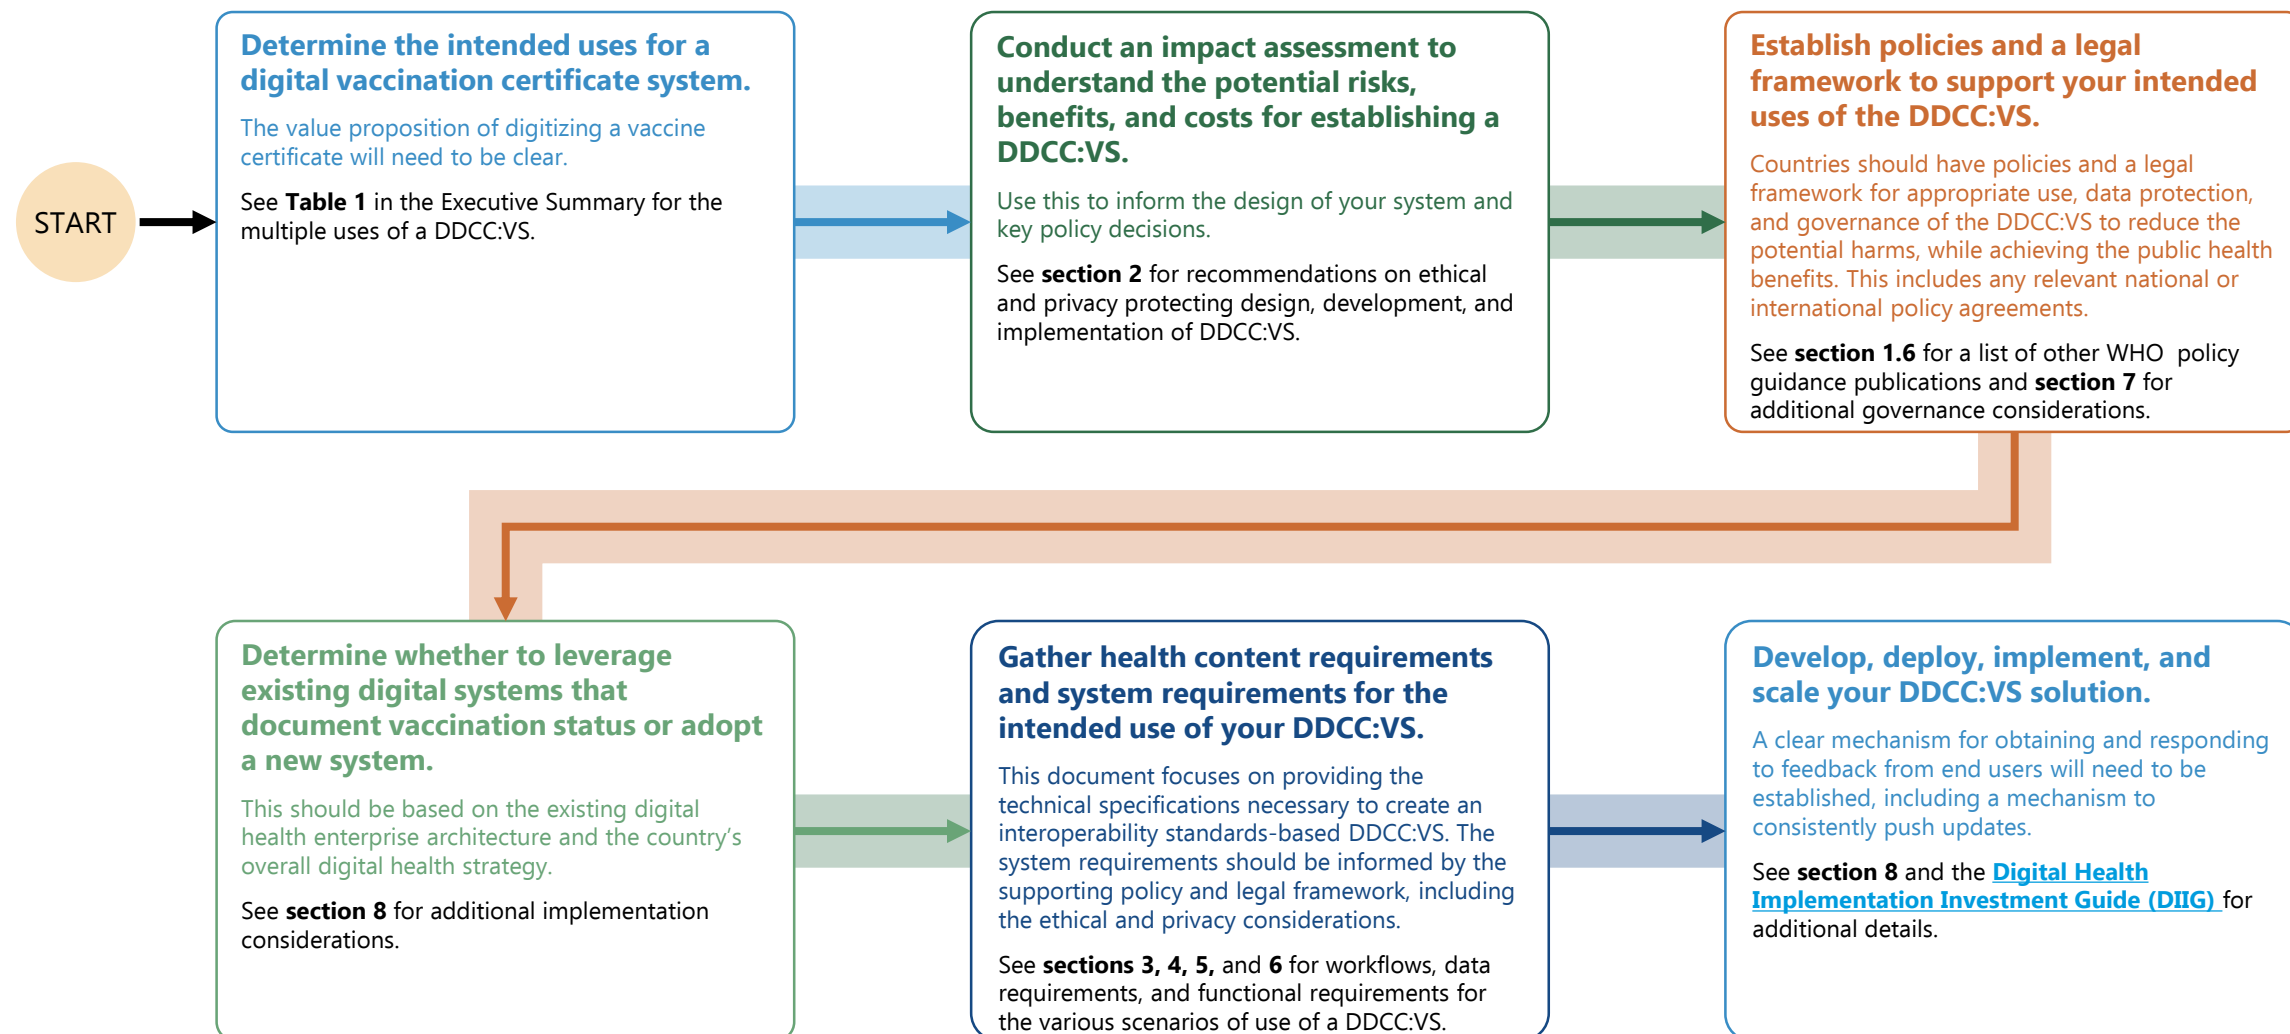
START

Determine the intended uses for a digital vaccination certificate system.

The value proposition of digitizing a vaccine certificate will need to be clear.

See **Table 1** in the Executive Summary for the multiple uses of a DDCC:VS.

Conduct an impact assessment to understand the potential risks, benefits, and costs for establishing a DDCC:VS.

Use this to inform the design of your system and key policy decisions.

See **section 2** for recommendations on ethical and privacy protecting design, development, and implementation of DDCC:VS.

Establish policies and a legal framework to support your intended uses of the DDCC:VS.

Countries should have policies and a legal framework for appropriate use, data protection, and governance of the DDCC:VS to reduce the potential harms, while achieving the public health benefits. This includes any relevant national or international policy agreements.

See **section 1.6** for a list of other WHO policy guidance publications and **section 7** for additional governance considerations.

Determine whether to leverage existing digital systems that document vaccination status or adopt a new system.

This should be based on the existing digital health enterprise architecture and the country's overall digital health strategy.

See **section 8** for additional implementation considerations.

Gather health content requirements and system requirements for the intended use of your DDCC:VS.

This document focuses on providing the technical specifications necessary to create an interoperability standards-based DDCC:VS. The system requirements should be informed by the supporting policy and legal framework, including the ethical and privacy considerations.

See **sections 3, 4, 5,** and **6** for workflows, data requirements, and functional requirements for the various scenarios of use of a DDCC:VS.

Develop, deploy, implement, and scale your DDCC:VS solution.

A clear mechanism for obtaining and responding to feedback from end users will need to be established, including a mechanism to consistently push updates.

See **section 8** and the Digital Health Implementation Investment Guide (DIIG) for additional details.